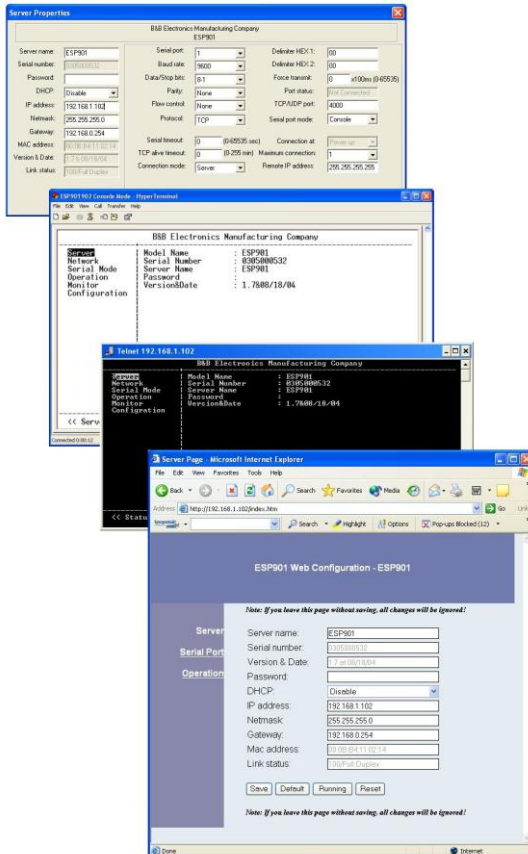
Server Properties

B&B Electronics Manufacturing Company
ESP901

Server name: ESP901
Serial number: 0305000532
Password:
DHCP: Disable
IP address: 192.168.1.102
Netmask: 255.255.255.0
Gateway: 192.168.0.254
MAC address: 00:0B:B4:11:02:14
Version & Date: 1.7 at 08/18/04
Link status: 100/Full Duplex

Serial port: 1
Baud rate: 9600
Data/Stop bits: 8-1
Parity: None
Flow control: None
Protocol: TCP
Serial timeout: 0 (0-65535 sec)
TCP alive timeout: 0 (0-255 min)
Connection mode: Server

Delimiter HEX 1: 00
Delimiter HEX 2: 00
Force transmit: 0 x100ms (0-65535)
Port status: Not Connected
TCP/UDP port: 4000
Serial port mode: Console
Connection at: Power up
Maximum connection: 1
Remote IP address: 255.255.255.255

ESP901903 Console Mode - HyperTerminal
File Edit View Call Transfer Help

B&B Electronics Manufacturing Company

Server
Network
Serial Mode
Operation
Monitor
Configuration

Model Name : ESP901
Serial Number : 0305000532
Server Name : ESP901
Password :
Version&Date : 1.7B08/18/04

<< Serv

Connected 0:00:12

Telnet 192.168.1.102

B&B Electronics Manufacturing Company

Server
Network
Serial Mode
Operation
Monitor
Configration

Model Name : ESP901
Serial Number : 0305000532
Server Name : ESP901
Password :
Version&Date : 1.7B08/18/04

<< Statu

Server Page - Microsoft Internet Explorer
File Edit View Favorites Tools Help
Back Search Favorites Media
Address http://192.168.1.102/index.htm Go Links
Search Highlight Options Pop-ups Blocked (12)

ESP901 Web Configuration - ESP901

Note: If you leave this page without saving, all changes will be ignored!

Server
Serial Port
Operation

Server name: ESP901
Serial number: 0305000532
Version & Date: 1.7 at 08/18/04
Password:
DHCP: Disable
IP address: 192.168.1.102
Netmask: 255.255.255.0
Gateway: 192.168.0.254
Mac address: 00:0B:B4:11:02:14
Link status: 100/Full Duplex

Save Default Running Reset

Note: If you leave this page without saving, all changes will be ignored!

Done
Internet